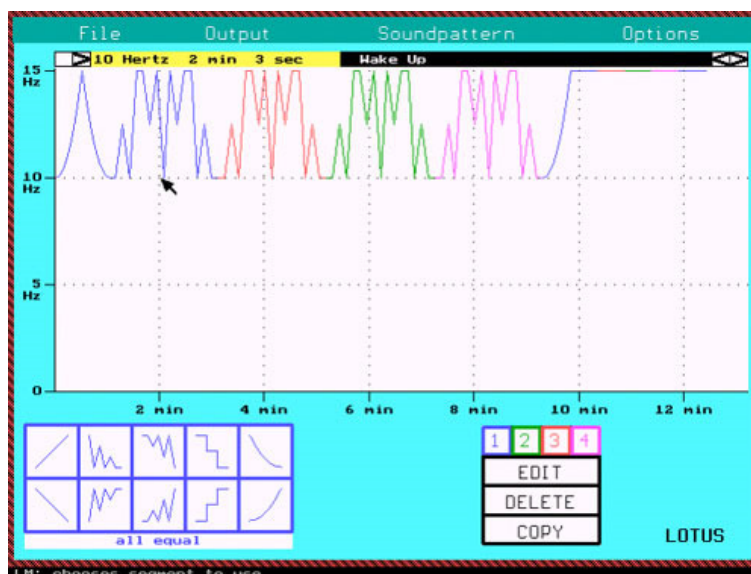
File Output Soundpattern Options

10 Hertz 2 min 3 sec

Wake Up

15 Hz

10 Hz

5 Hz

0

2 min

4 min

6 min

8 min

10 min

12 min

all equal

1 2 3 4

EDIT

DELETE

COPY

LOTUS

LM: chooses segment to use